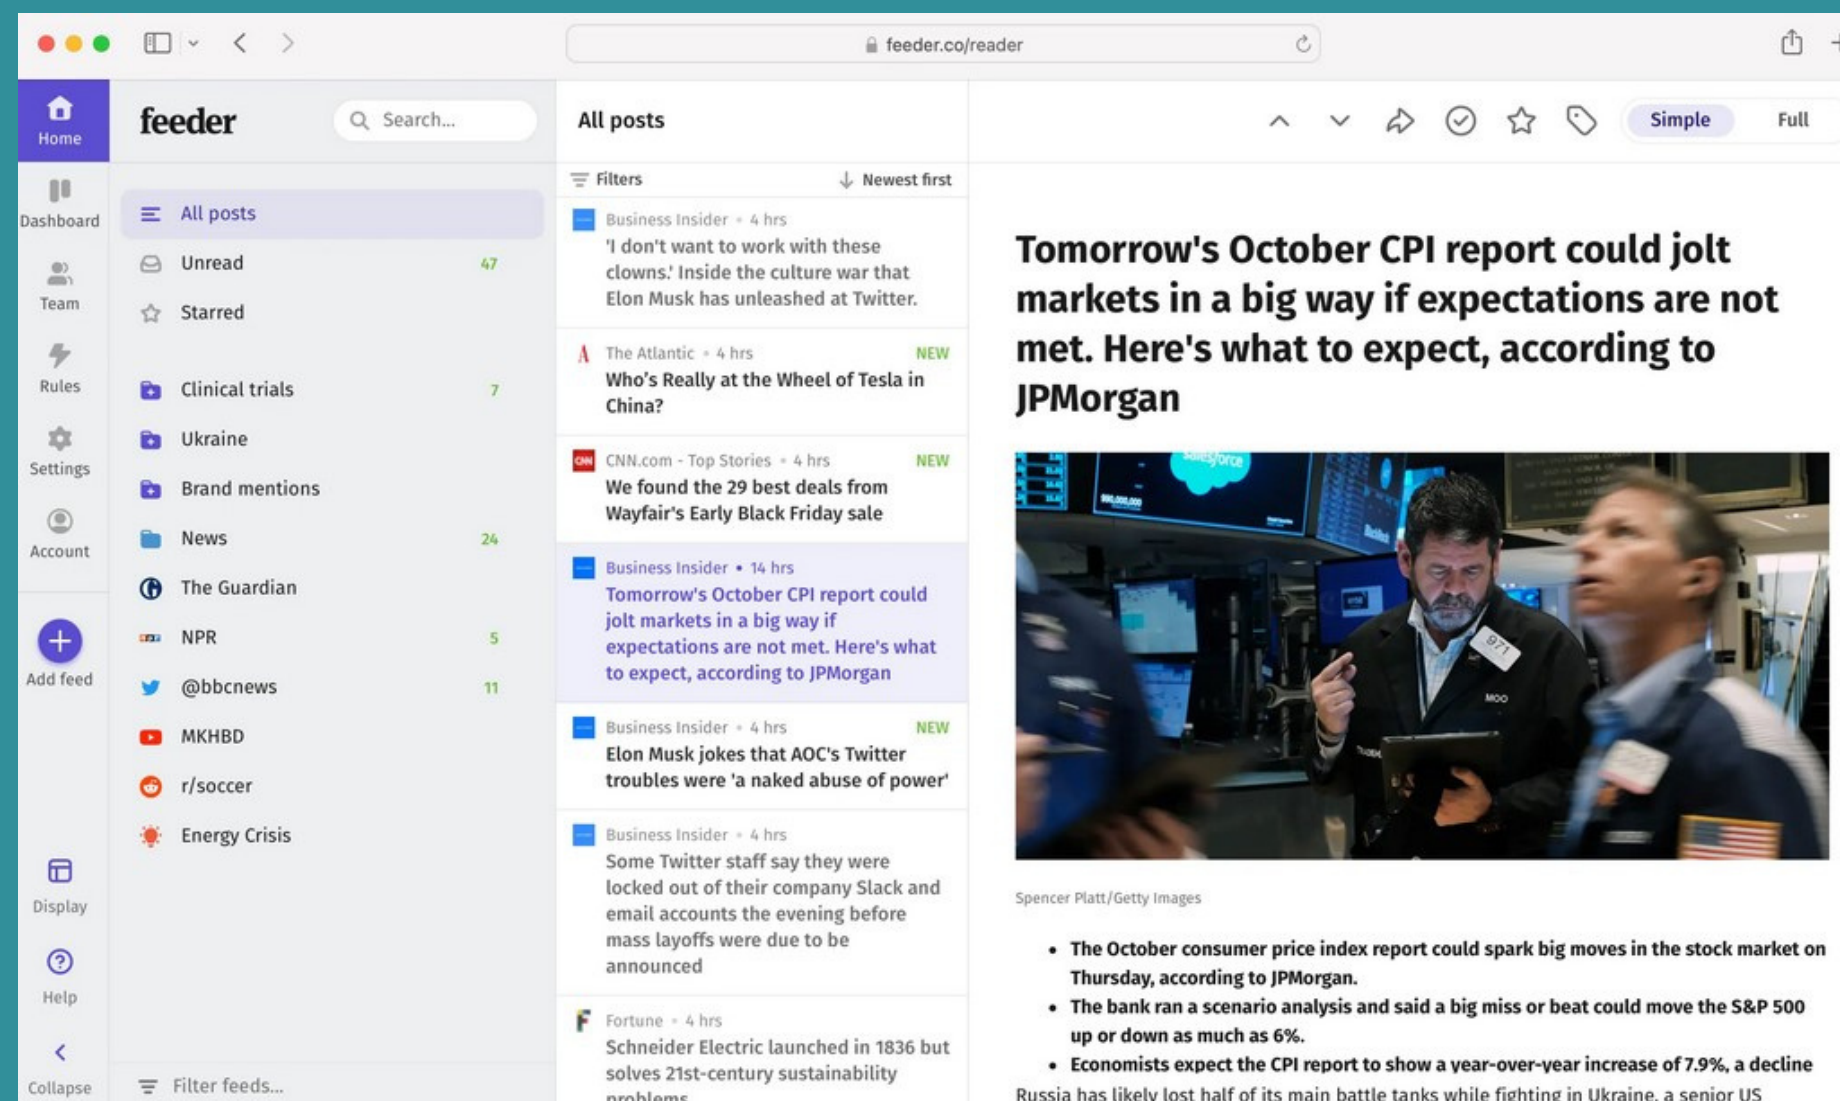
feeder.co/reader

Home
Dashboard
Team
Rules
Settings
Account
Add feed
Display
Help
Collapse

feeder
Search...

All posts
Unread 47
Starred
Clinical trials 7
Ukraine
Brand mentions
News 24
The Guardian
NPR 5
@bbcnews 11
MKHBD
r/soccer
Energy Crisis

Filter feeds...

All posts
Filters
Newest first

Business Insider • 4 hrs
'I don't want to work with these clowns.' Inside the culture war that Elon Musk has unleashed at Twitter.

The Atlantic • 4 hrs NEW
Who's Really at the Wheel of Tesla in China?

CNN.com - Top Stories • 4 hrs NEW
We found the 29 best deals from Wayfair's Early Black Friday sale

Business Insider • 14 hrs
Tomorrow's October CPI report could jolt markets in a big way if expectations are not met. Here's what to expect, according to JPMorgan

Business Insider • 4 hrs NEW
Elon Musk jokes that AOC's Twitter troubles were 'a naked abuse of power'

Business Insider • 4 hrs
Some Twitter staff say they were locked out of their company Slack and email accounts the evening before mass layoffs were due to be announced

Fortune • 4 hrs
Schneider Electric launched in 1836 but solves 21st-century sustainability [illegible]

Simple
Full

Tomorrow's October CPI report could jolt markets in a big way if expectations are not met. Here's what to expect, according to JPMorgan

Spencer Platt/Getty Images

• The October consumer price index report could spark big moves in the stock market on Thursday, according to JPMorgan.
• The bank ran a scenario analysis and said a big miss or beat could move the S&P 500 up or down as much as 6%.
• Economists expect the CPI report to show a year-over-year increase of 7.9%, a decline

Russia has likely lost half of its main battle tanks while fighting in Ukraine, a senior US